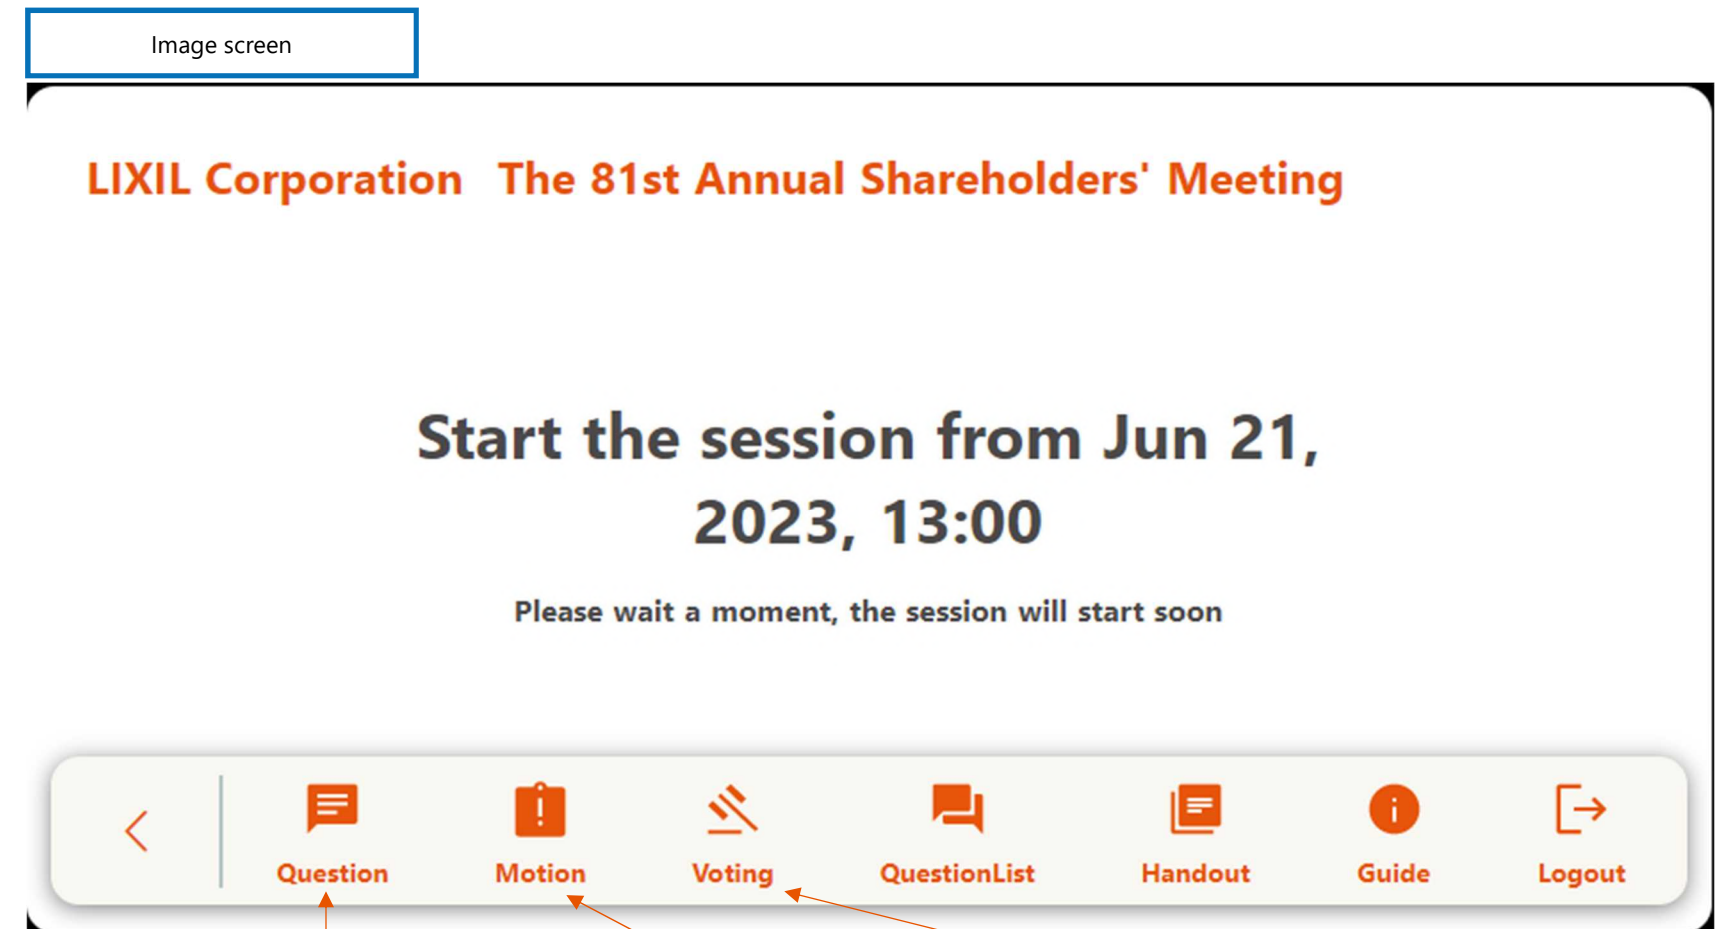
Image screen

LIXIL Corporation The 81st Annual Shareholders' Meeting

Start the session from Jun 21, 2023, 13:00

Please wait a moment, the session will start soon

Question Motion Voting QuestionList Handout Guide Logout